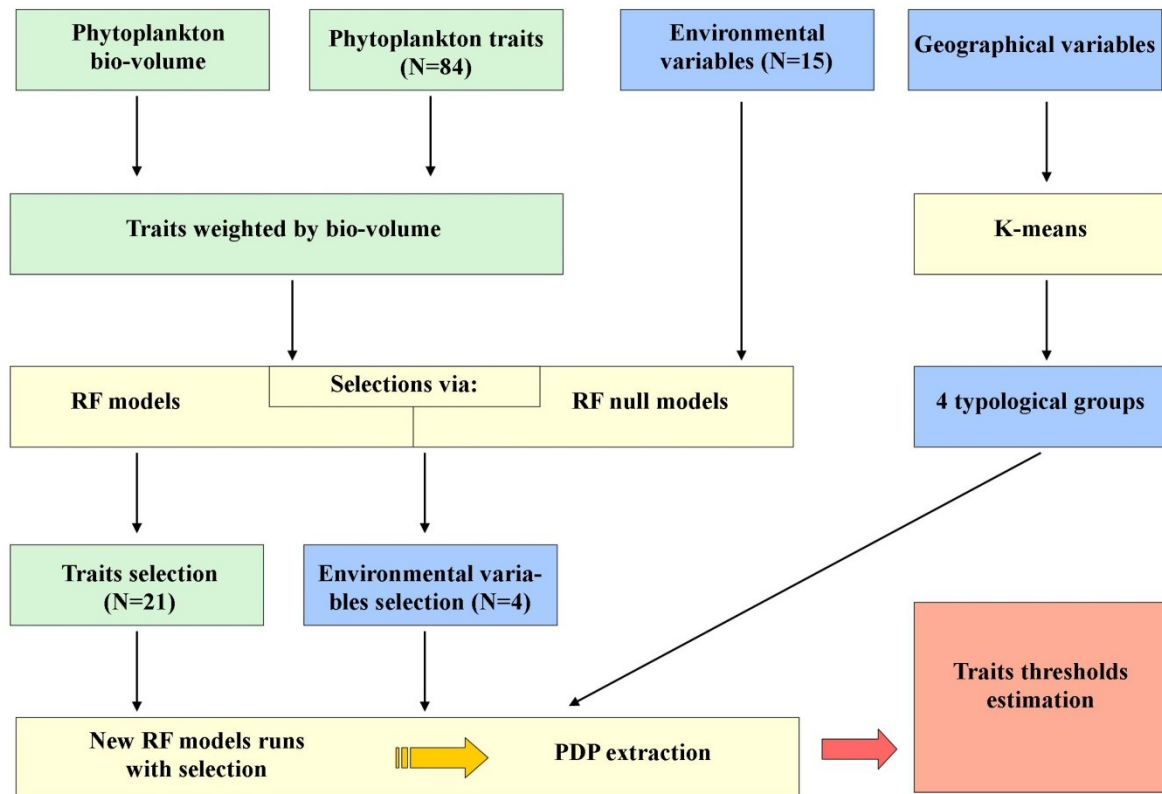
Phytoplankton bio-volume

Phytoplankton traits (N=84)

Environmental variables (N=15)

Geographical variables

Traits weighted by bio-volume

K-means

RF models

Selections via:

RF null models

4 typological groups

Traits selection (N=21)

Environmental variables selection (N=4)

Traits thresholds estimation

New RF models runs with selection

PDP extraction